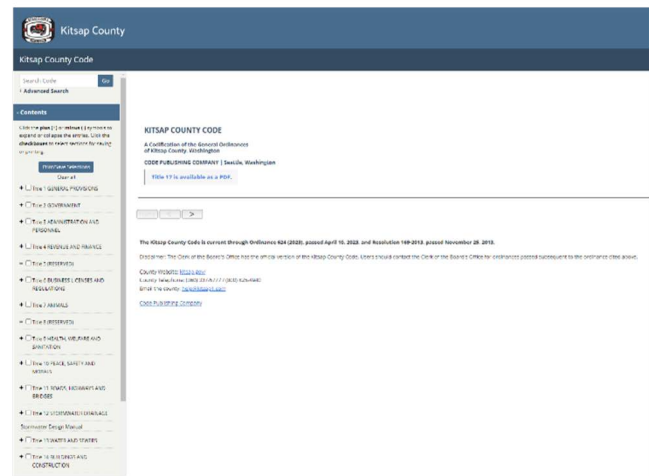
Kitsap County

Kitsap County Code

Search Code Go
Advanced Search

Contents

Click the plus (+) or minus (-) symbol to expand or collapse the entries. Click the checkboxes to select sections for saving or printing.

Print/Save Selections
Clear all

+ Title 1 GENERAL PROVISIONS
+ Title 2 GOVERNMENT
+ Title 3 ADMINISTRATION AND PERSONNEL
+ Title 4 REVENUE AND FINANCE
+ Title 5 (RESERVED)
+ Title 6 BUSINESS LICENSES AND REGULATIONS
+ Title 7 ANIMALS
+ Title 8 (RESERVED)
+ Title 9 HEALTH, WELFARE AND SANITATION
+ Title 10 PEACE, SAFETY AND MORALS
+ Title 11 ROADS, HIGHWAYS AND BRIDGES
+ Title 12 STORMWATER DRAINAGE
Stormwater Design Manual
+ Title 13 WATER AND SEWERS
+ Title 14 BUILDINGS AND CONSTRUCTION

KITSAP COUNTY CODE

A Codification of the General Ordinances of Kitsap County, Washington

CODE PUBLISHING COMPANY | Seattle, Washington

Title 17 is available as a PDF.

>

The Kitsap County Code is current through Ordinance 624 (2020), passed April 15, 2020, and Resolution 169-2013, passed November 25, 2013.

Disclaimer: The Clerk of the Board's Office has the official version of the Kitsap County Code. Users should contact the Clerk of the Board's Office for ordinances passed subsequent to the ordinance cited above.

County Website: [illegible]
County Telephone: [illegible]
Email the County: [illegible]

Code Publishing Company